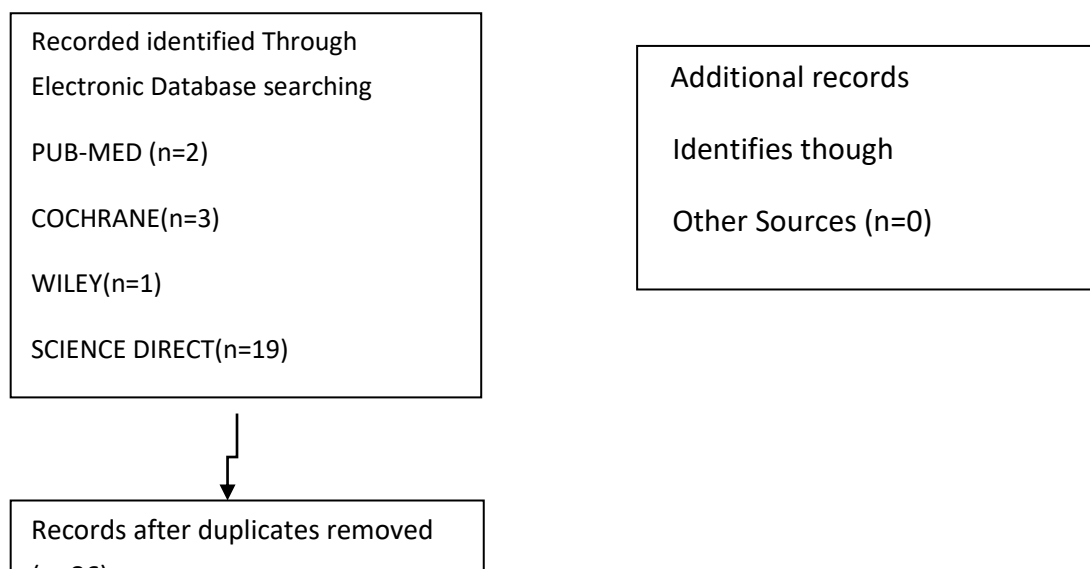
Recorded identified Through Electronic Database searching

PUB-MED (n=2)

COCHRANE(n=3)

WILEY(n=1)

SCIENCE DIRECT(n=19)

Additional records

Identifies though

Other Sources (n=0)

Records after duplicates removed

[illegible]